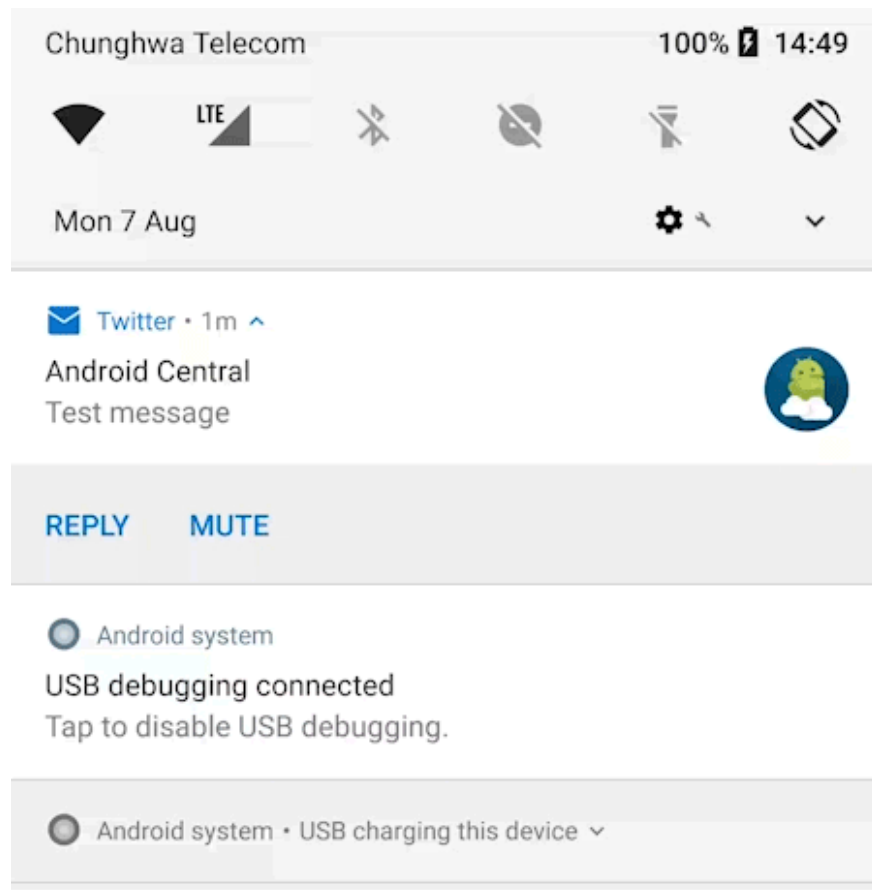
Chunghwa Telecom 100% 14:49

LTE

Mon 7 Aug

Twitter • 1m
Android Central
Test message

REPLY MUTE

Android system
USB debugging connected
Tap to disable USB debugging.

Android system • USB charging this device